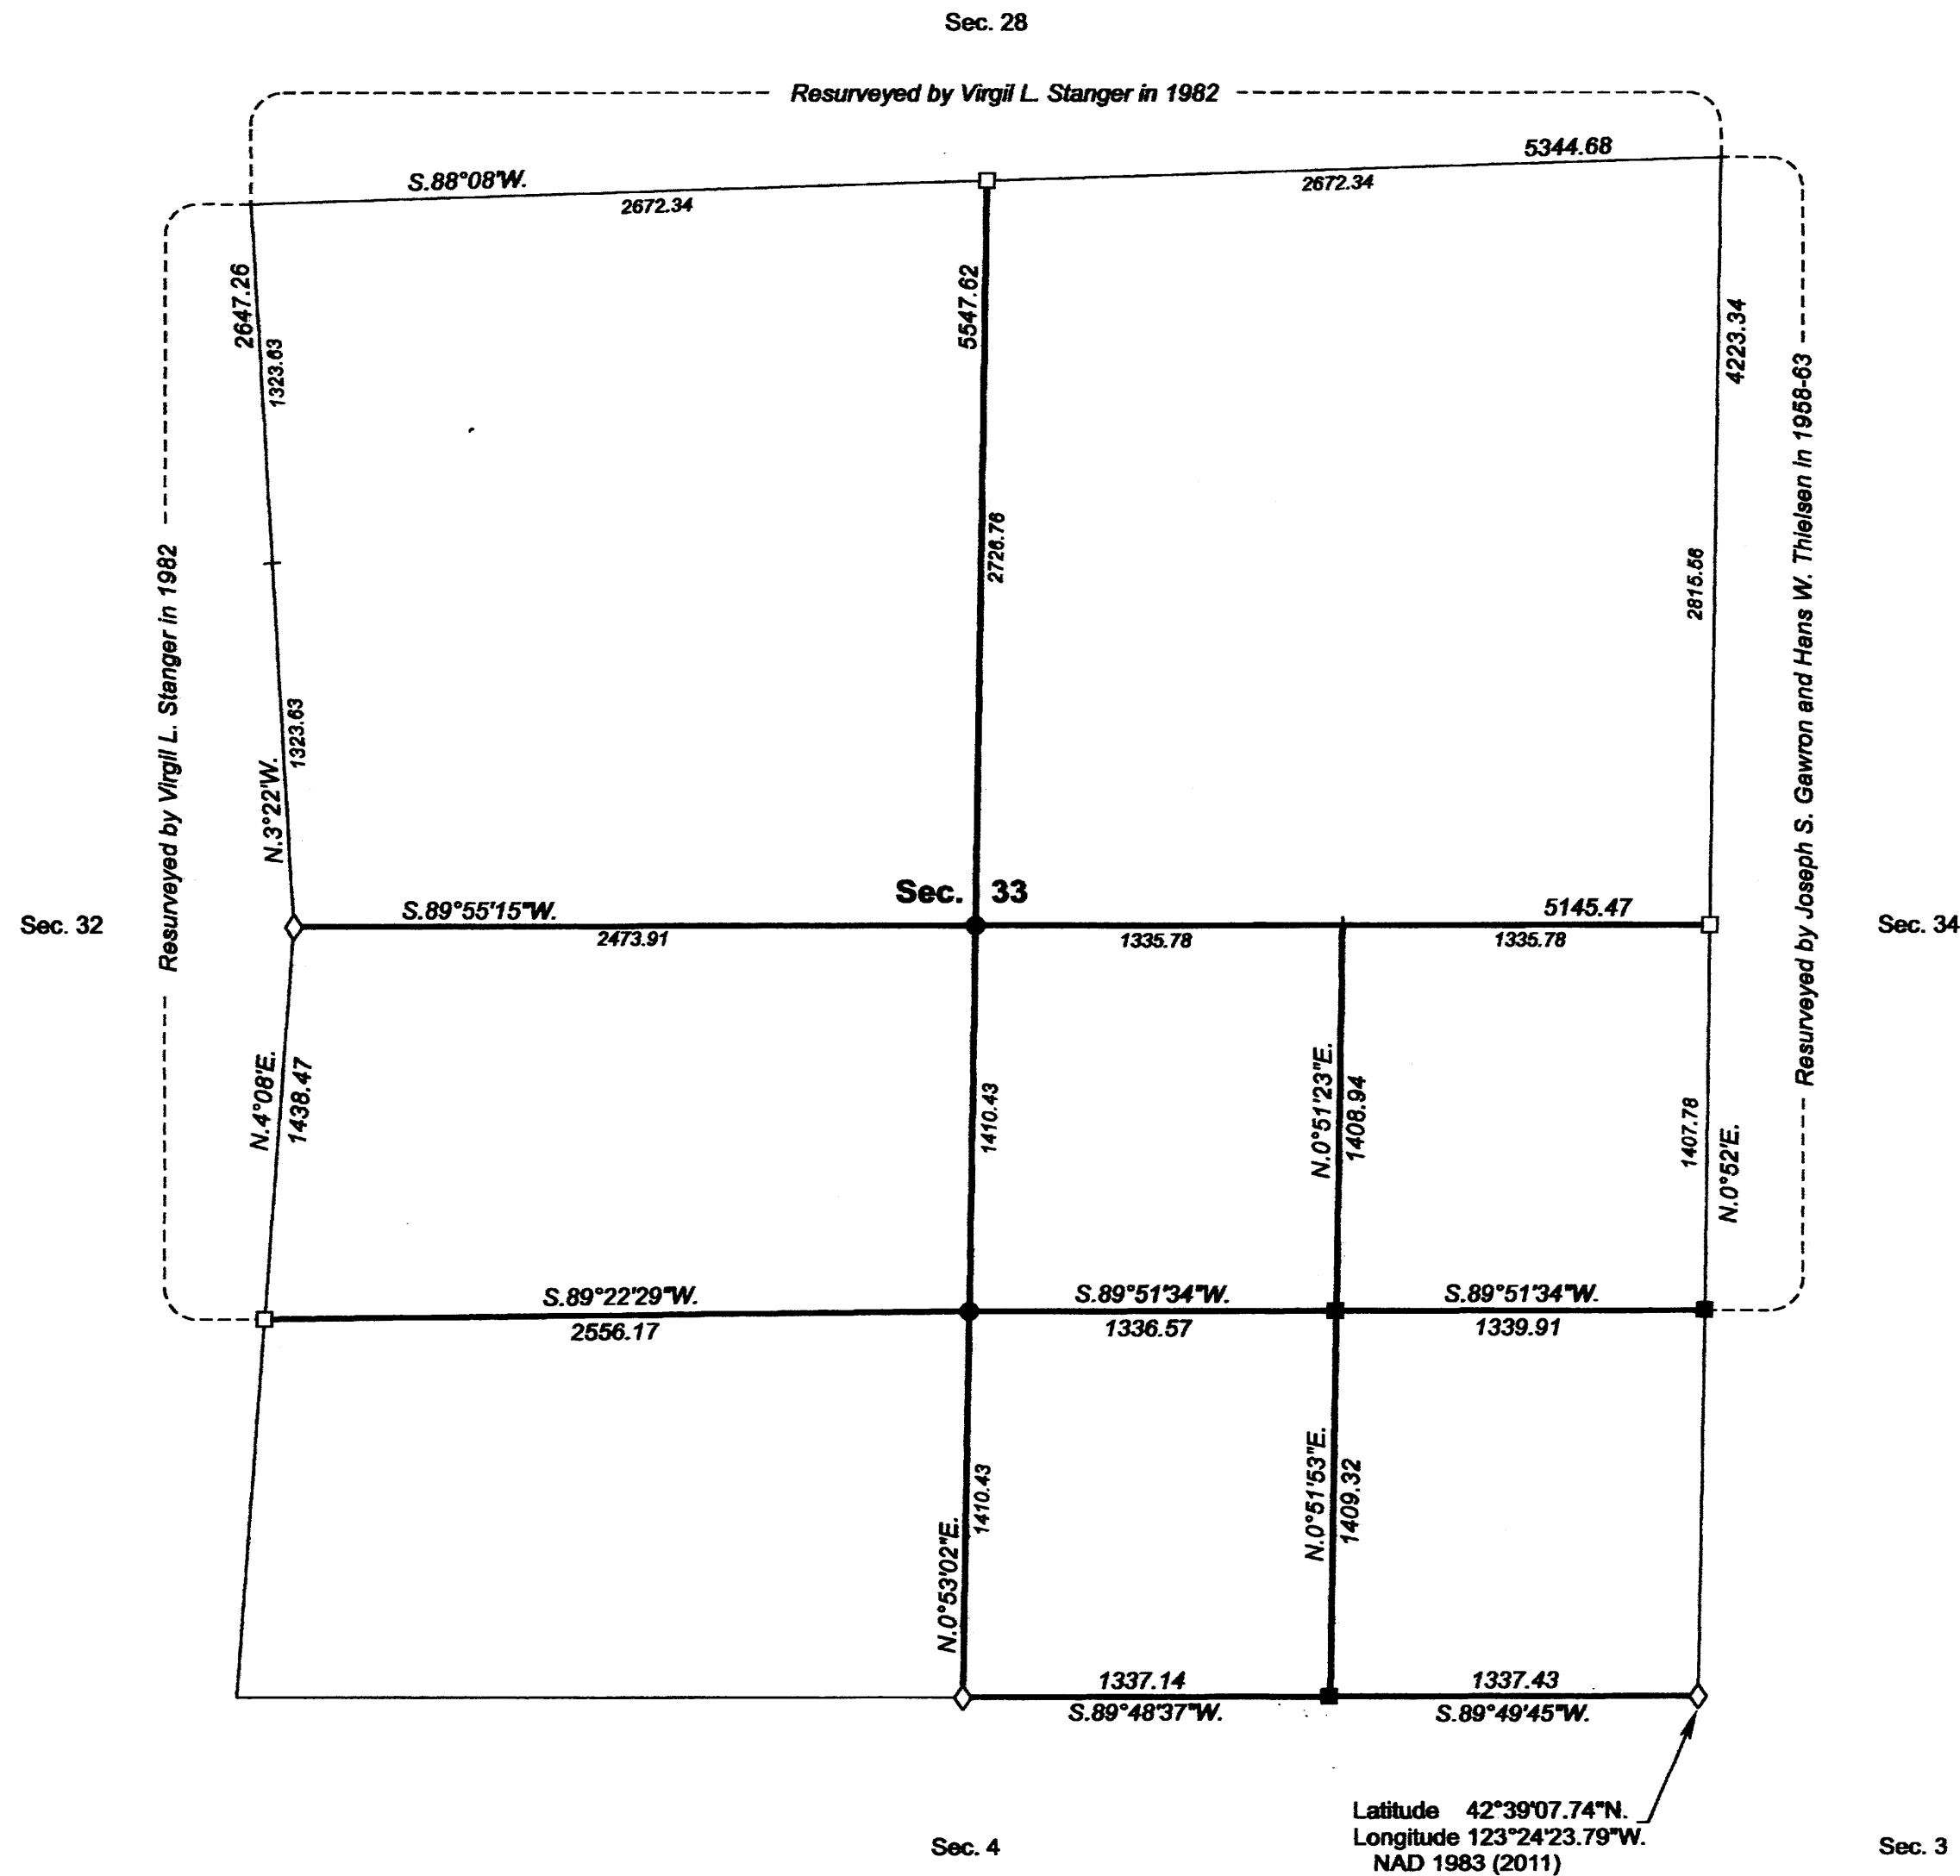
Sec. 28

Resurveyed by Virgil L. Stanger in 1982

5344.68

S.88°08'W.

2672.34

2672.34

2647.26

1323.63

5547.62

4223.34

Resurveyed by Virgil L. Stanger in 1982

2728.76

2815.58

Resurveyed by Joseph S. Gawron and Hans W. Thielsen in 1958-63

N.3°22'W.

1323.63

Sec. 33

Sec. 32

S.89°55'15"W.

2473.91

1335.78

5145.47

1335.78

Sec. 34

N.4°08'E.

1438.47

1410.43

N.0°51'23"E.

1408.94

1407.78

N.0°52'E.

S.89°22'29"W.

2556.17

S.89°51'34"W.

1336.57

S.89°51'34"W.

1339.91

N.0°53'02"E.

1410.43

N.0°51'53"E.

1409.32

1337.14

S.89°48'37"W.

1337.43

S.89°49'45"W.

Latitude 42°39'07.74"N.
Longitude 123°24'23.79"W.
NAD 1983 (2011)

Sec. 4

Sec. 3